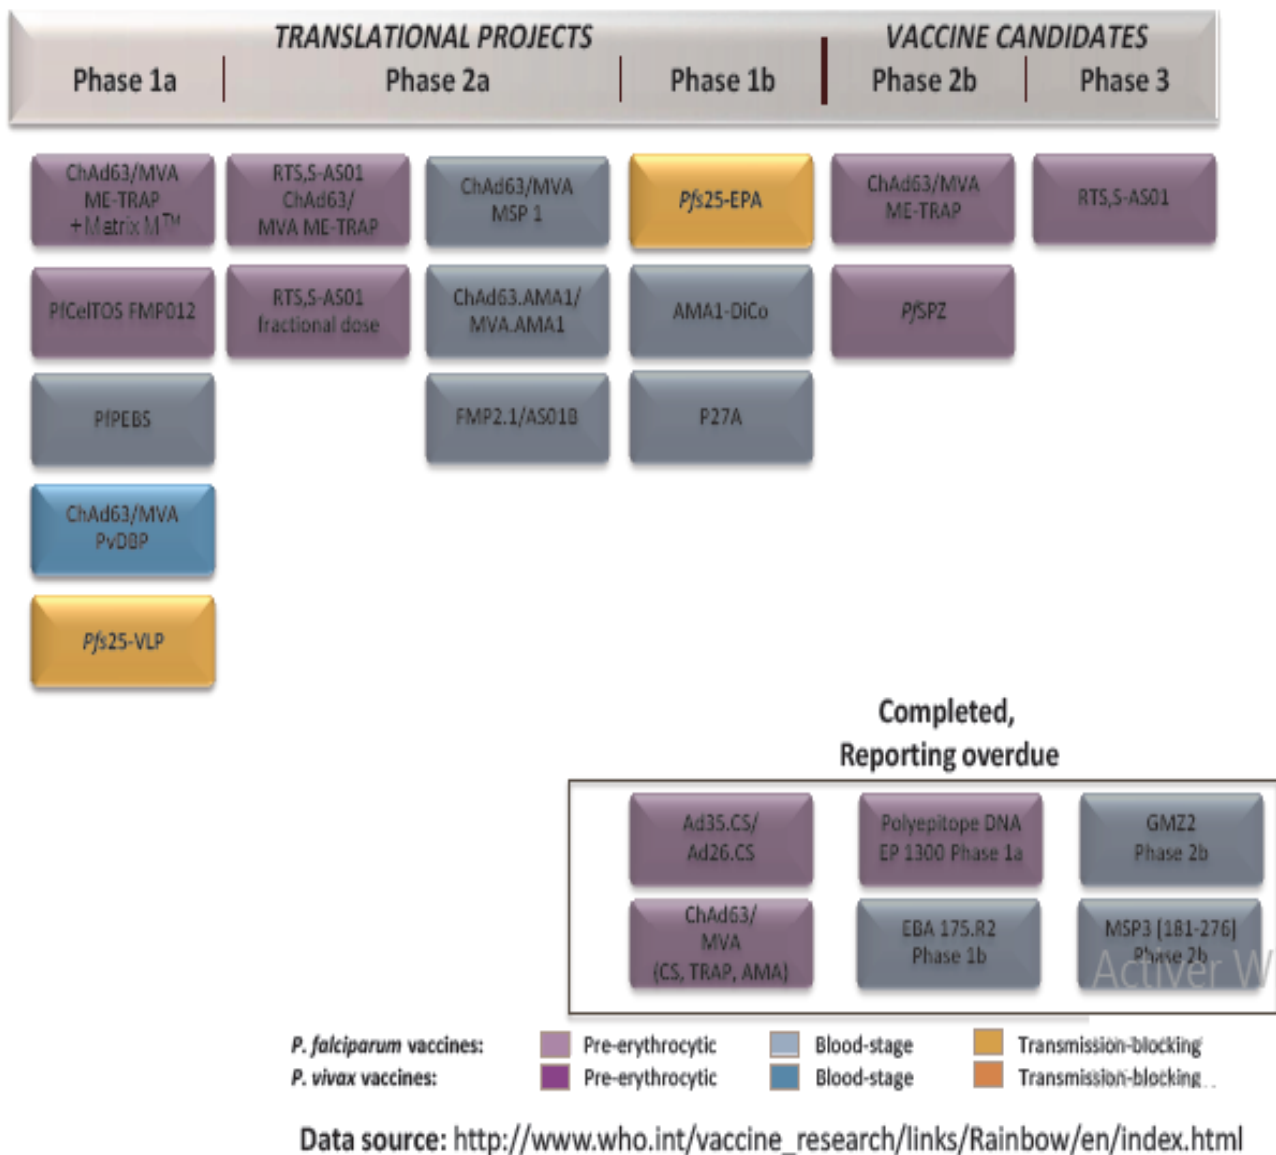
TRANSLATIONAL PROJECTS

VACCINE CANDIDATES

Phase 1a | Phase 2a | Phase 1b | Phase 2b | Phase 3

ChAd63/MVA ME-TRAP +Matrix M™

PfCelTOS FMP012

PfPEBS

ChAd63/MVA PvDBP

Pfs25-VLP

RTS,S-AS01 ChAd63/ MVA ME-TRAP

RTS,S-AS01 fractional dose

ChAd63/MVA MSP 1

ChAd63.AMA1/ MVA.AMA1

FMP2.1/AS01B

Pfs25-EPA

AMA1-DiCo

P27A

ChAd63/MVA ME-TRAP

PfSPZ

RTS,S-AS01

Completed, Reporting overdue

Ad35.CS/ Ad26.CS

Polyepitope DNA EP 1300 Phase 1a

GMZ2 Phase 2b

ChAd63/ MVA (CS, TRAP, AMA)

EBA 175.R2 Phase 1b

MSP3 [181-276] Phase 2b

Activer W

P. falciparum vaccines: Pre-erythrocytic Blood-stage Transmission-blocking

P. vivax vaccines: Pre-erythrocytic Blood-stage Transmission-blocking

Data source: http://www.who.int/vaccine_research/links/Rainbow/en/index.html